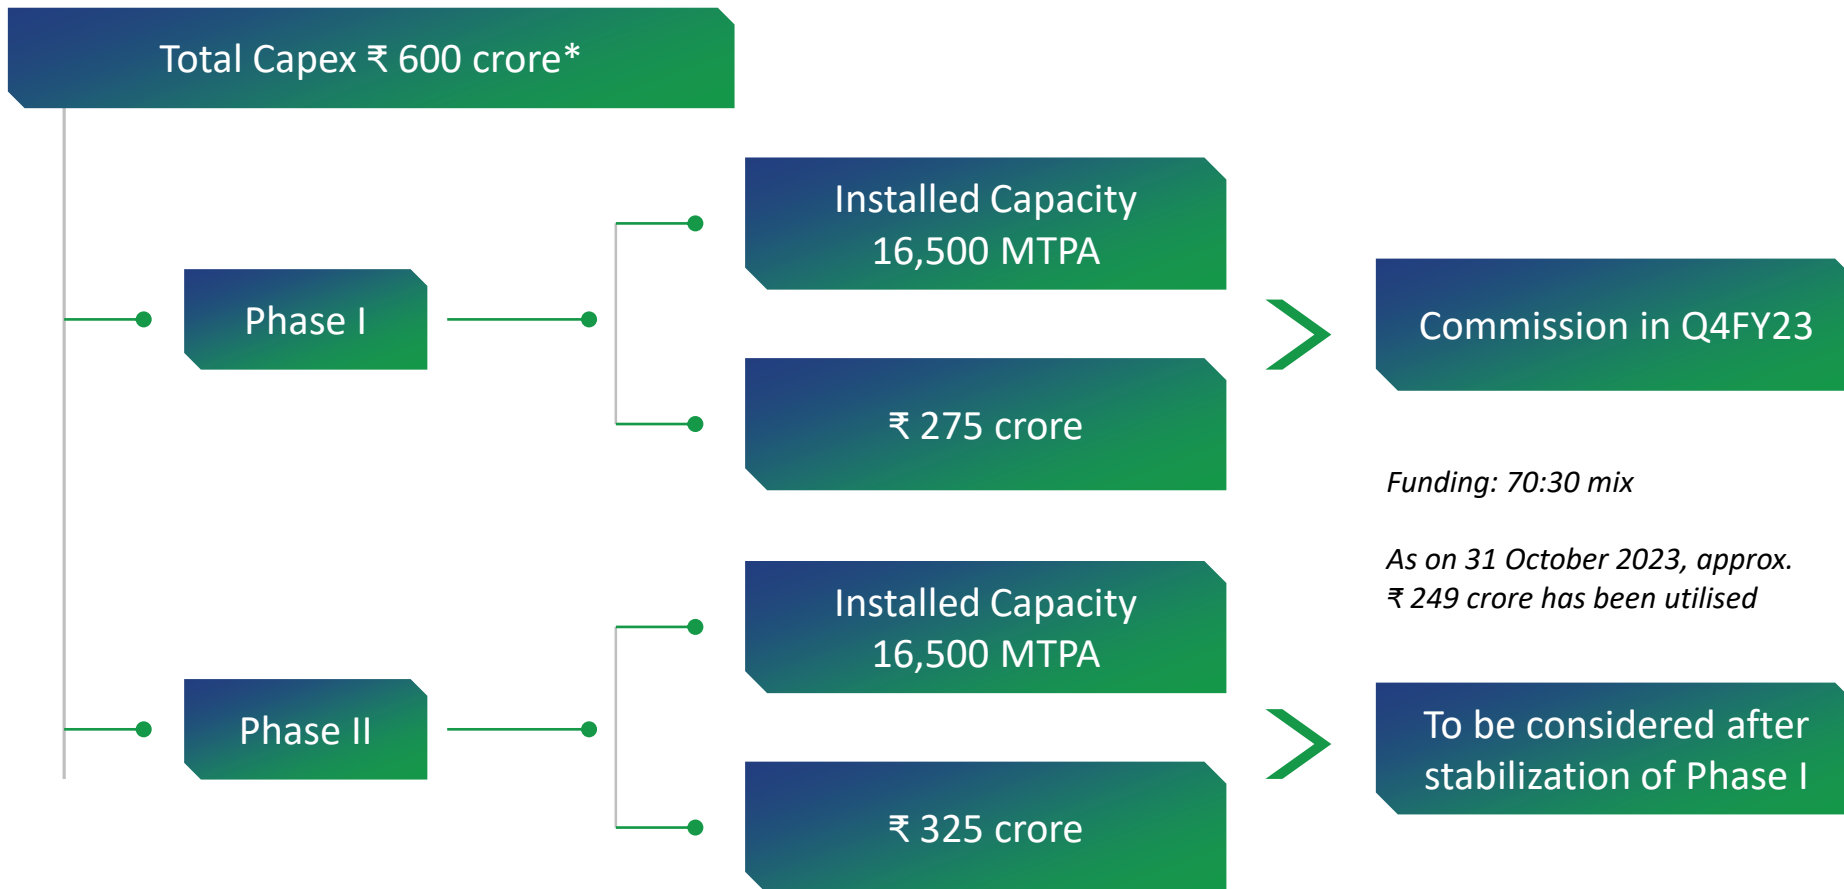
Total Capex ₹ 600 crore*

Phase I

Installed Capacity
16,500 MTPA

₹ 275 crore

Commission in Q4FY23

Funding: 70:30 mix

As on 31 October 2023, approx. ₹ 249 crore has been utilised

Phase II

Installed Capacity
16,500 MTPA

₹ 325 crore

To be considered after stabilization of Phase I